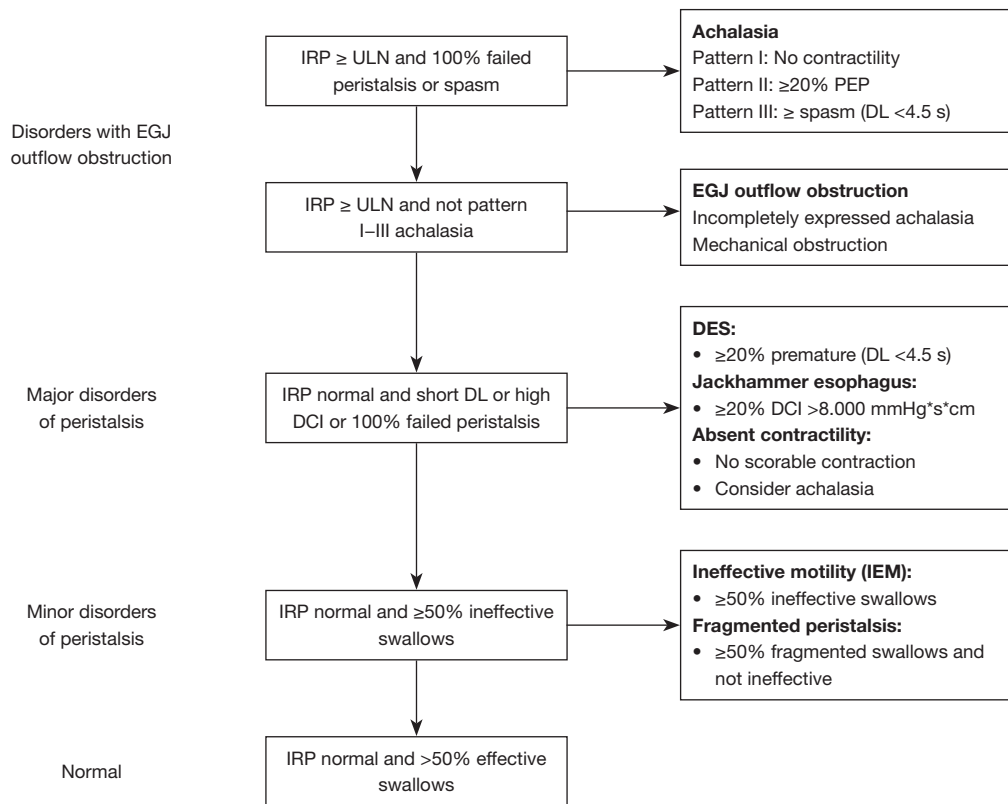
Disorders with EGJ outflow obstruction

IRP ≥ ULN and 100% failed peristalsis or spasm

**Achalasia**
Pattern I: No contractility
Pattern II: ≥20% PEP
Pattern III: ≥ spasm (DL <4.5 s)

IRP ≥ ULN and not pattern I–III achalasia

**EGJ outflow obstruction**
Incompletely expressed achalasia
Mechanical obstruction

Major disorders of peristalsis

IRP normal and short DL or high DCI or 100% failed peristalsis

**DES:**
• ≥20% premature (DL <4.5 s)
**Jackhammer esophagus:**
• ≥20% DCI >8.000 mmHg*s*cm
**Absent contractility:**
• No scorable contraction
• Consider achalasia

Minor disorders of peristalsis

IRP normal and ≥50% ineffective swallows

**Ineffective motility (IEM):**
• ≥50% ineffective swallows
**Fragmented peristalsis:**
• ≥50% fragmented swallows and not ineffective

Normal

IRP normal and >50% effective swallows